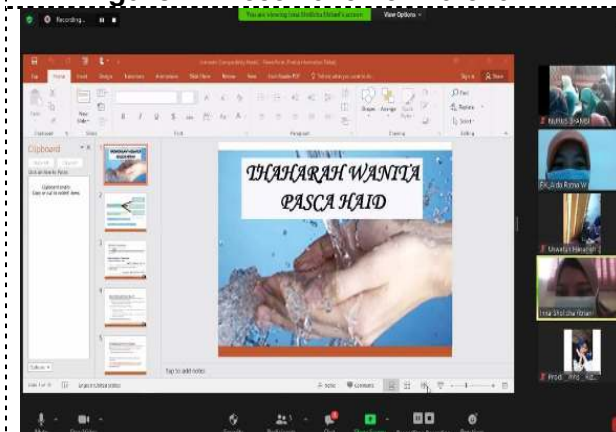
Recording...

You are viewing Irna Sholicha Rizkiati's screen

View Options

THAHARAH WANITA PASCA HAID

Clipboard

Tap to add notes

Nurhus Shamsi

EK_Aulia Rizma W

Unwaha Hikmah

Irna Sholicha Rizkiati

Prodi_PIAUD_KB